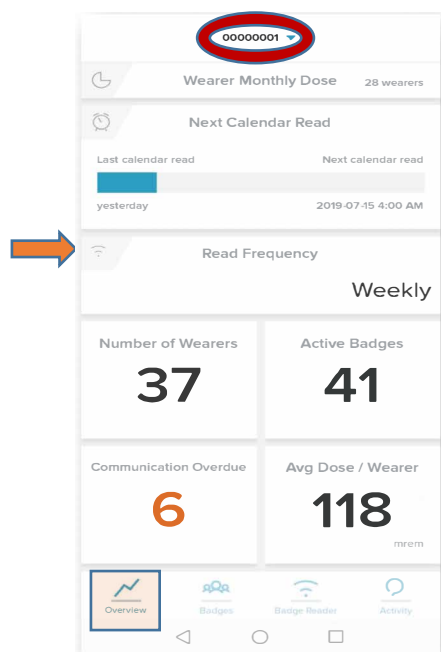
00000001

Wearer Monthly Dose 28 wearers

Next Calendar Read

Last calendar read Next calendar read

yesterday 2019-07-15 4:00 AM

Read Frequency

Weekly

Number of Wearers
37

Active Badges
41

Communication Overdue
6

Avg Dose / Wearer
118
mrem

Overview Badges Badge Reader Activity